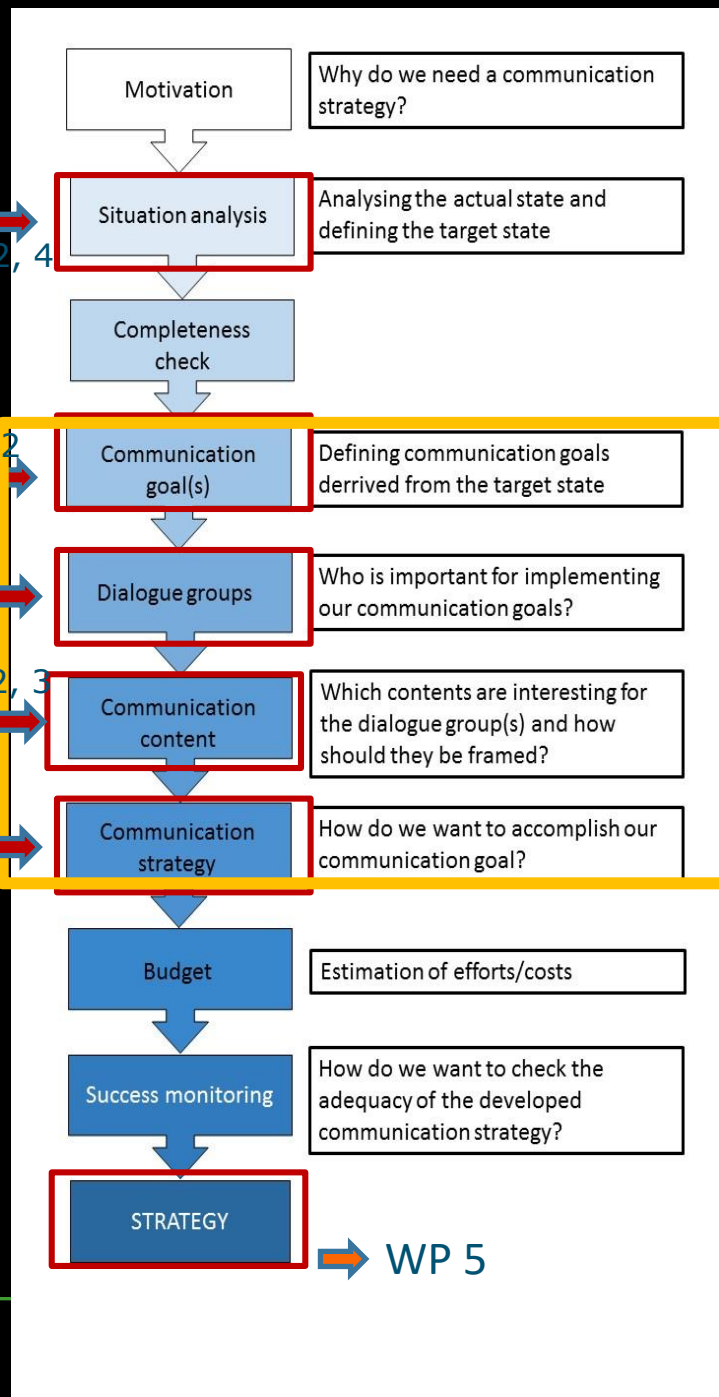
Motivation

Why do we need a communication strategy?

Situation analysis

Analysing the actual state and defining the target state

2, 4

Completeness check

2

Communication goal(s)

Defining communication goals derrived from the target state

Dialogue groups

Who is important for implementing our communication goals?

2, 3

Communication content

Which contents are interesting for the dialogue group(s) and how should they be framed?

Communication strategy

How do we want to accomplish our communication goal?

Budget

Estimation of efforts/costs

Success monitoring

How do we want to check the adequacy of the developed communication strategy?

STRATEGY

WP 5